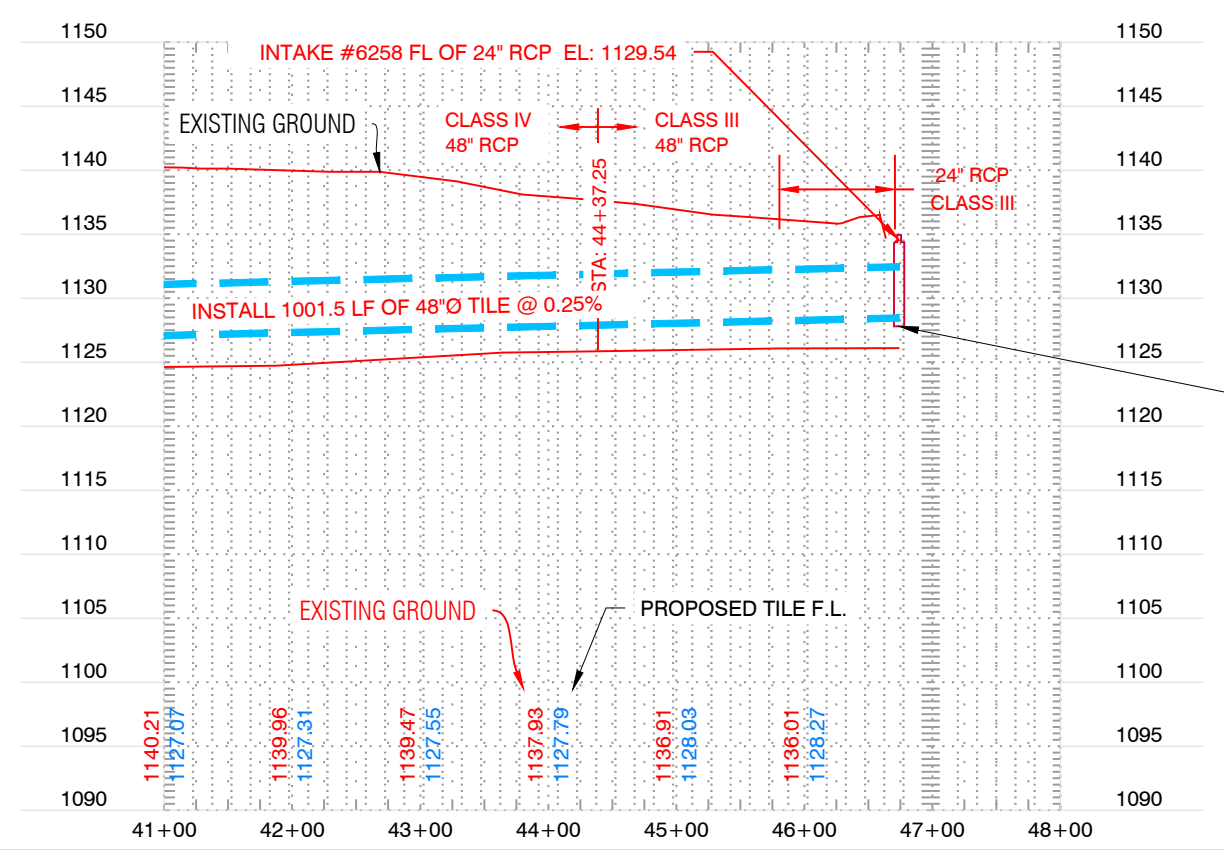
1150
1145
1140
1135
1130
1125
1120
1115
1110
1105
1100
1095
1090

INTAKE #6258 FL OF 24" RCP EL: 1129.54

EXISTING GROUND

CLASS IV
48" RCP

CLASS III
48" RCP

STA: 44+37.25

24" RCP
CLASS III

INSTALL 1001.5 LF OF 48"Ø TILE @ 0.25%

EXISTING GROUND

PROPOSED TILE F.L.

1140.21
1127.07
1139.96
1127.31
1139.47
1127.55
1137.93
1127.79
1136.91
1128.03
1136.01
1128.27

41+00
42+00
43+00
44+00
45+00
46+00
47+00
48+00

1150
1145
1140
1135
1130
1125
1120
1115
1110
1105
1100
1095
1090